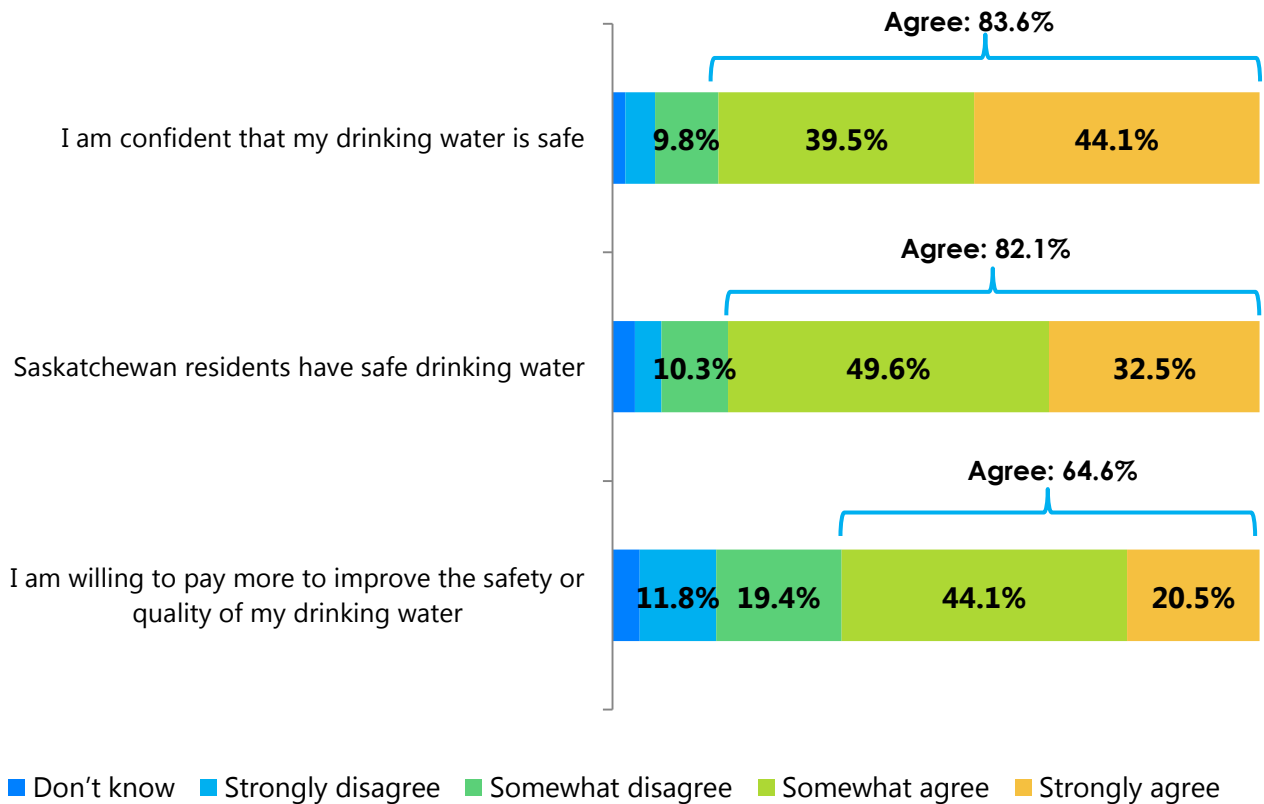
Agree: 83.6%

I am confident that my drinking water is safe

9.8% 39.5% 44.1%

Agree: 82.1%

Saskatchewan residents have safe drinking water

10.3% 49.6% 32.5%

Agree: 64.6%

I am willing to pay more to improve the safety or quality of my drinking water

11.8% 19.4% 44.1% 20.5%

Don’t know Strongly disagree Somewhat disagree Somewhat agree Strongly agree